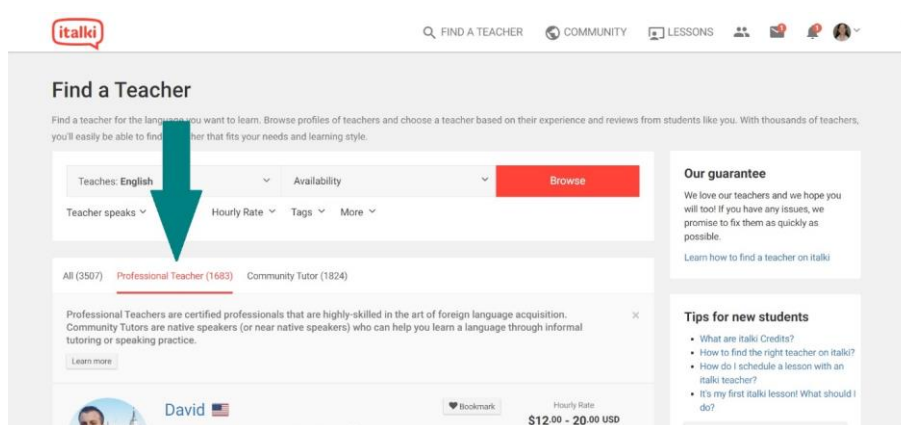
italki

FIND A TEACHER COMMUNITY LESSONS

Find a Teacher

Find a teacher for the language you want to learn. Browse profiles of teachers and choose a teacher based on their experience and reviews from students like you. With thousands of teachers, you'll easily be able to find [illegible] that fits your needs and learning style.

Teaches: English
Availability
Browse
Teacher speaks
Hourly Rate
Tags
More

All (3507) Professional Teacher (1683) Community Tutor (1824)

Professional Teachers are certified professionals that are highly-skilled in the art of foreign language acquisition. Community Tutors are native speakers (or near native speakers) who can help you learn a language through informal tutoring or speaking practice.

Learn more

David
Bookmark
Hourly Rate
$12.00 - 20.00 USD

Our guarantee

We love our teachers and we hope you will too! If you have any issues, we promise to fix them as quickly as possible.

Learn how to find a teacher on italki

Tips for new students

- What are italki Credits?
- How to find the right teacher on italki?
- How do I schedule a lesson with an italki teacher?
- It's my first italki lesson! What should I do?